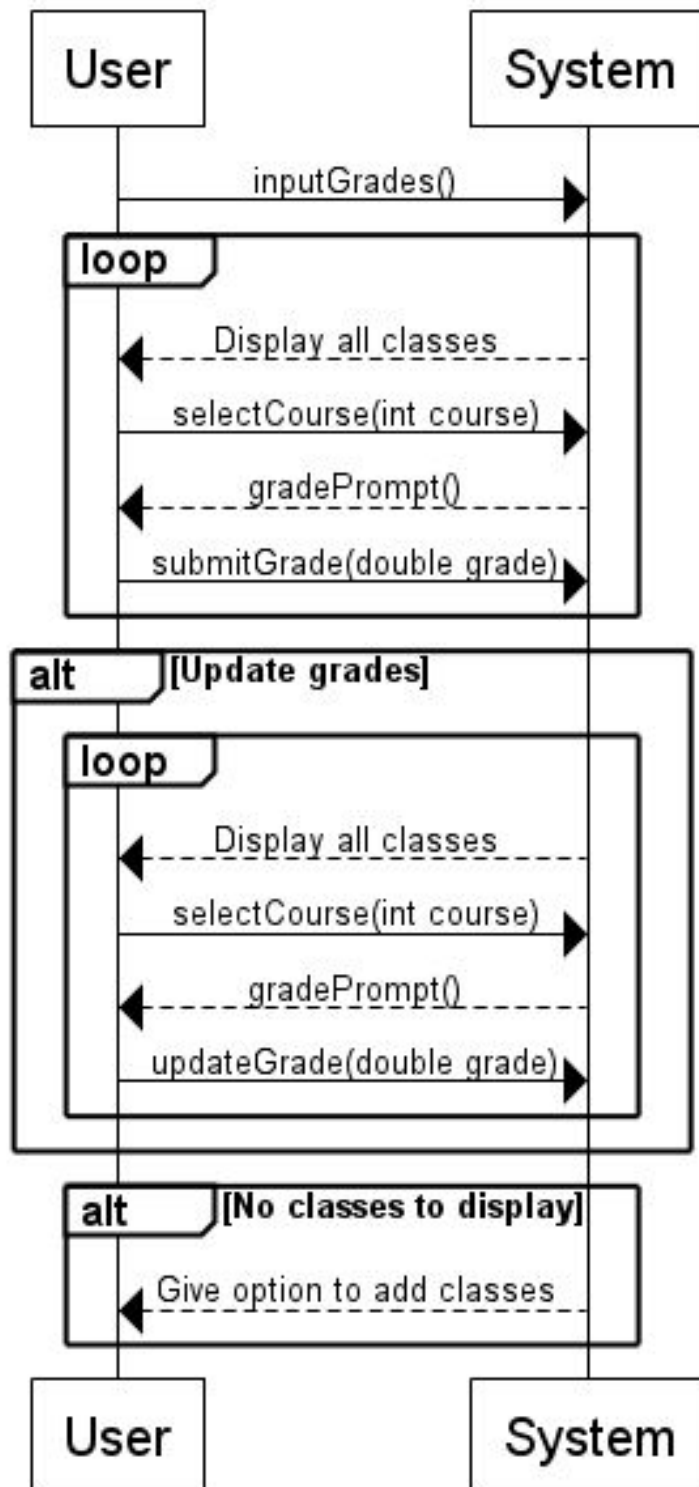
User

System

inputGrades()

loop

Display all classes

selectCourse(int course)

gradePrompt()

submitGrade(double grade)

alt [Update grades]

loop

Display all classes

selectCourse(int course)

gradePrompt()

updateGrade(double grade)

alt [No classes to display]

Give option to add classes

User

System